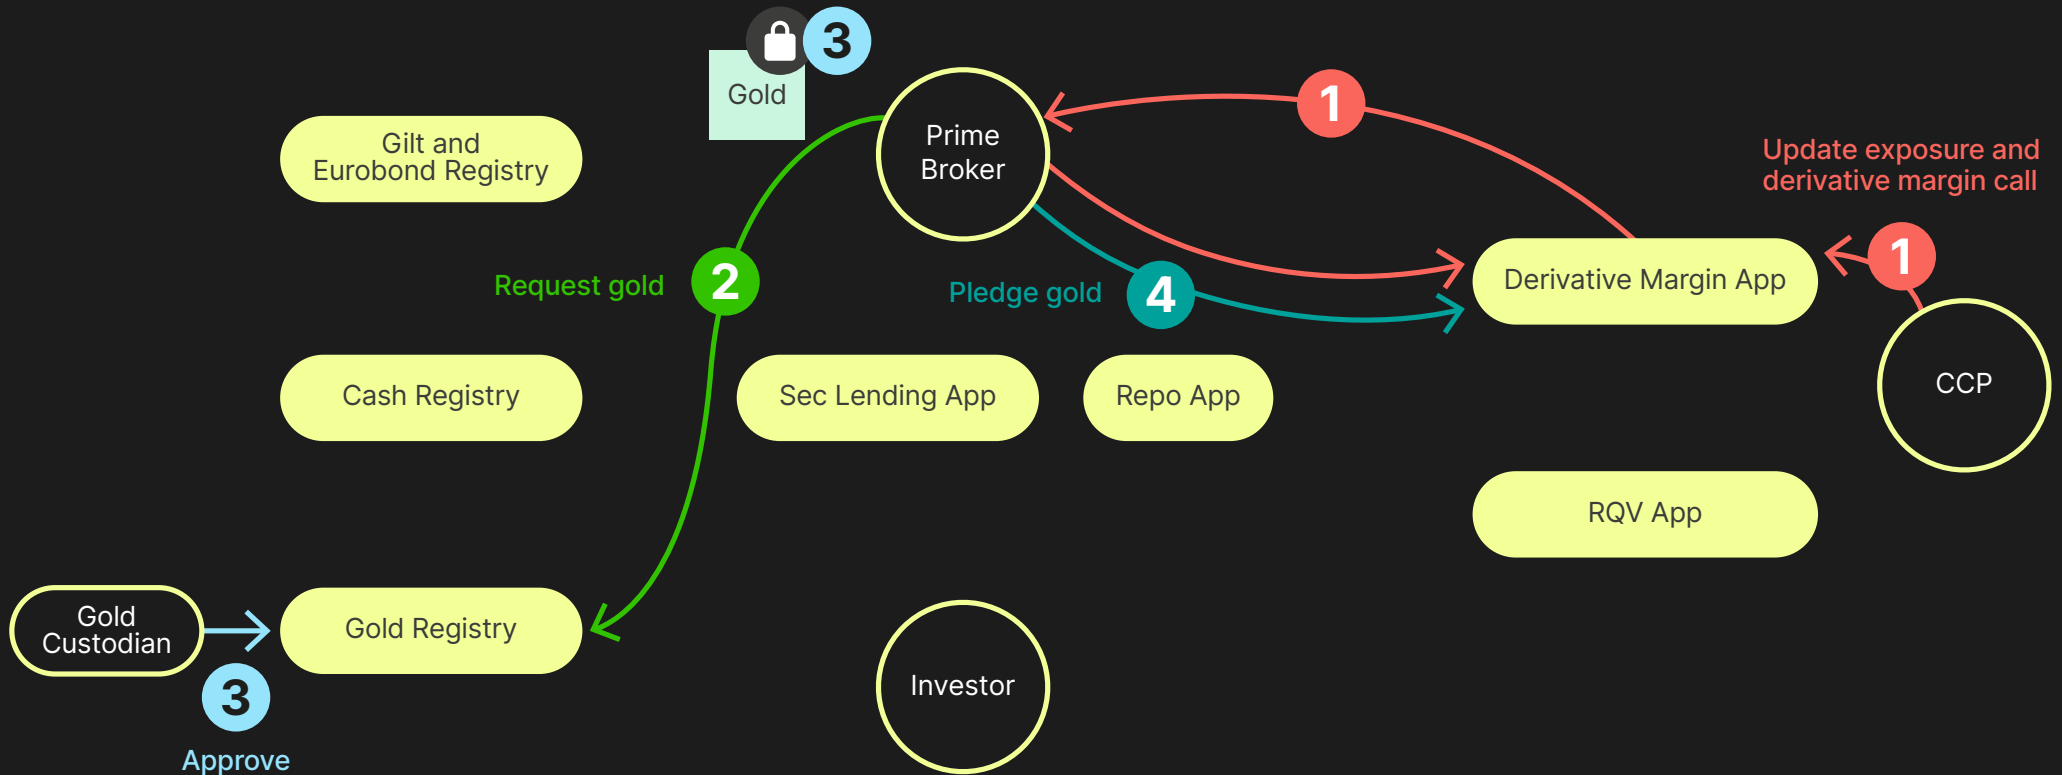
3
Gold

Gilt and Eurobond Registry

Prime Broker

1

Update exposure and derivative margin call

Request gold
2

Pledge gold
4

Derivative Margin App

1

CCP

Cash Registry

Sec Lending App

Repo App

RQV App

Gold Custodian

Gold Registry

3
Approve

Investor